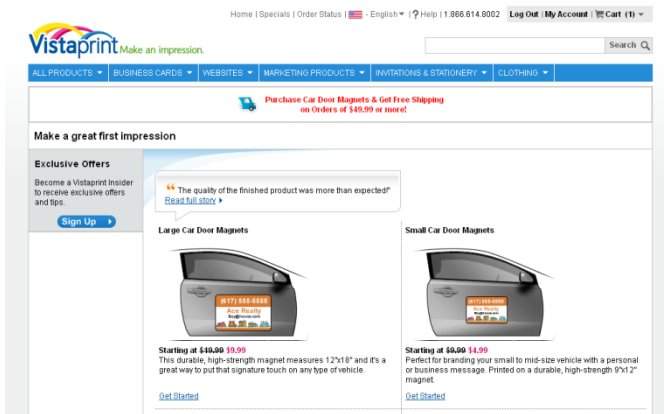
Home | Specials | Order Status | - English | ? Help | 1.866.614.8002 Log Out | My Account | Cart (1)

Vistaprint Make an impression.

Search

ALL PRODUCTS | BUSINESS CARDS | WEBSITES | MARKETING PRODUCTS | INVITATIONS & STATIONERY | CLOTHING

Purchase Car Door Magnets & Get Free Shipping on Orders of $49.99 or more!

Make a great first impression

Exclusive Offers

Become a Vistaprint Insider to receive exclusive offers and tips.

Sign Up

"The quality of the finished product was more than expected!"

Read full story

Large Car Door Magnets

(617) 555-5555
Ace Realty

Starting at ~~$19.99~~ $9.99
This durable, high-strength magnet measures 12"x18" and it's a great way to put that signature touch on any type of vehicle.

Get Started

Small Car Door Magnets

(617) 555-5555
Ace Realty

Starting at ~~$9.99~~ $4.99
Perfect for branding your small to mid-size vehicle with a personal or business message. Printed on a durable, high-strength 9"x12" magnet.

Get Started